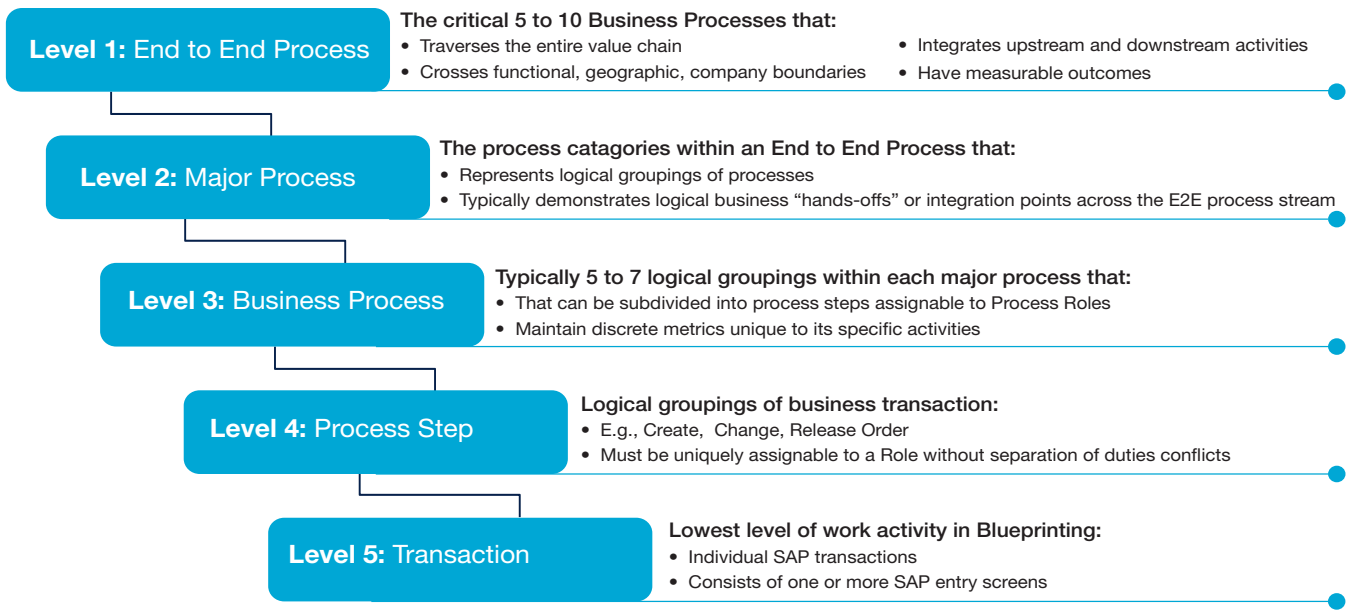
**Level 1:** End to End Process

**The critical 5 to 10 Business Processes that:**
• Traverses the entire value chain
• Crosses functional, geographic, company boundaries
• Integrates upstream and downstream activities
• Have measurable outcomes

**Level 2:** Major Process

**The process catagories within an End to End Process that:**
• Represents logical groupings of processes
• Typically demonstrates logical business "hands-offs" or integration points across the E2E process stream

**Level 3:** Business Process

**Typically 5 to 7 logical groupings within each major process that:**
• That can be subdivided into process steps assignable to Process Roles
• Maintain discrete metrics unique to its specific activities

**Level 4:** Process Step

**Logical groupings of business transaction:**
• E.g., Create, Change, Release Order
• Must be uniquely assignable to a Role without separation of duties conflicts

**Level 5:** Transaction

**Lowest level of work activity in Blueprinting:**
• Individual SAP transactions
• Consists of one or more SAP entry screens